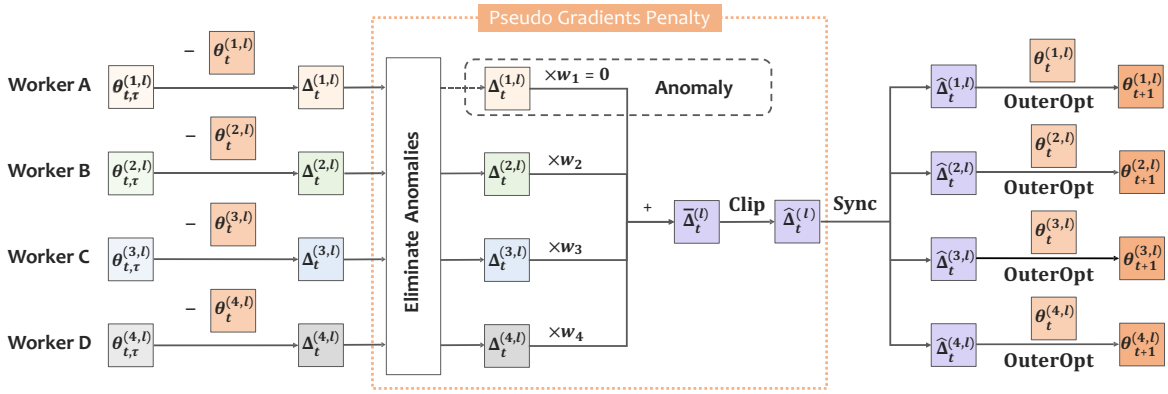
Pseudo Gradients Penalty

Worker A $\boldsymbol{\theta}_{t,\tau}^{(1,l)}$ $-$ $\boldsymbol{\theta}_{t}^{(1,l)}$ $\boldsymbol{\Delta}_{t}^{(1,l)}$

Worker B $\boldsymbol{\theta}_{t,\tau}^{(2,l)}$ $-$ $\boldsymbol{\theta}_{t}^{(2,l)}$ $\boldsymbol{\Delta}_{t}^{(2,l)}$

Worker C $\boldsymbol{\theta}_{t,\tau}^{(3,l)}$ $-$ $\boldsymbol{\theta}_{t}^{(3,l)}$ $\boldsymbol{\Delta}_{t}^{(3,l)}$

Worker D $\boldsymbol{\theta}_{t,\tau}^{(4,l)}$ $-$ $\boldsymbol{\theta}_{t}^{(4,l)}$ $\boldsymbol{\Delta}_{t}^{(4,l)}$

Eliminate Anomalies

$\boldsymbol{\Delta}_{t}^{(1,l)}$ $\times w_1 = 0$ Anomaly

$\boldsymbol{\Delta}_{t}^{(2,l)}$ $\times w_2$

$\boldsymbol{\Delta}_{t}^{(3,l)}$ $\times w_3$

$\boldsymbol{\Delta}_{t}^{(4,l)}$ $\times w_4$

$+$ $\overline{\boldsymbol{\Delta}}_{t}^{(l)}$ Clip $\widehat{\boldsymbol{\Delta}}_{t}^{(l)}$ Sync

$\widehat{\boldsymbol{\Delta}}_{t}^{(1,l)}$ $\boldsymbol{\theta}_{t}^{(1,l)}$ OuterOpt $\boldsymbol{\theta}_{t+1}^{(1,l)}$

$\widehat{\boldsymbol{\Delta}}_{t}^{(2,l)}$ $\boldsymbol{\theta}_{t}^{(2,l)}$ OuterOpt $\boldsymbol{\theta}_{t+1}^{(2,l)}$

$\widehat{\boldsymbol{\Delta}}_{t}^{(3,l)}$ $\boldsymbol{\theta}_{t}^{(3,l)}$ OuterOpt $\boldsymbol{\theta}_{t+1}^{(3,l)}$

$\widehat{\boldsymbol{\Delta}}_{t}^{(4,l)}$ $\boldsymbol{\theta}_{t}^{(4,l)}$ OuterOpt $\boldsymbol{\theta}_{t+1}^{(4,l)}$